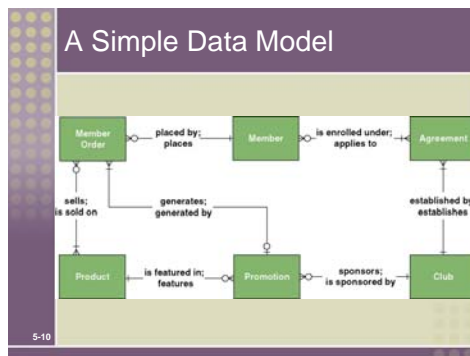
A Simple Data Model

Member Order

placed by; places

Member

is enrolled under; applies to

Agreement

sells; is sold on

generates; generated by

established by; establishes

Product

is featured in; features

Promotion

sponsors; is sponsored by

Club

5-10